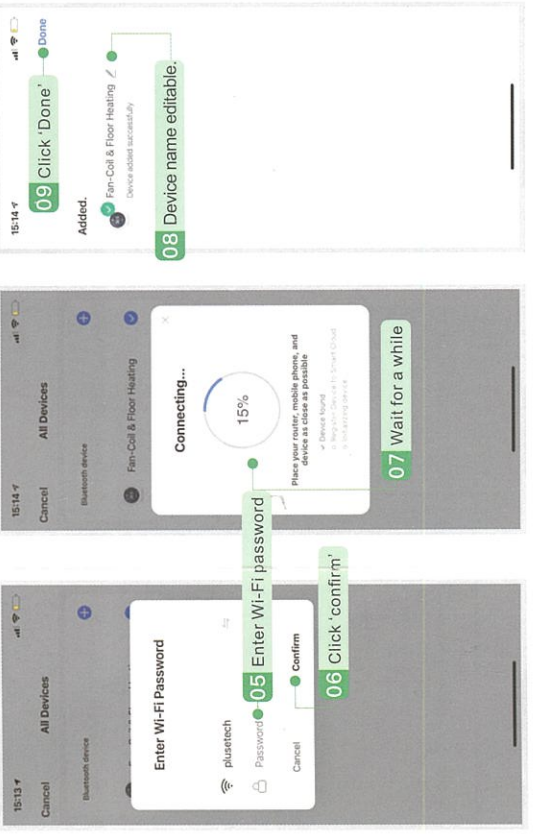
15:13
Cancel
All Devices
Bluetooth device
Enter Wi-Fi Password
plusetech
Password
Cancel
Confirm
05 Enter Wi-Fi password
06 Click 'confirm'

15:14
Cancel
All Devices
Bluetooth device
Fan-Coil & Floor Heating
Connecting...
15%
Place your router, mobile phone, and device as close as possible
07 Wait for a while

15:14
Done
Added.
Fan-Coil & Floor Heating
Device added successfully
09 Click 'Done'
08 Device name editable.